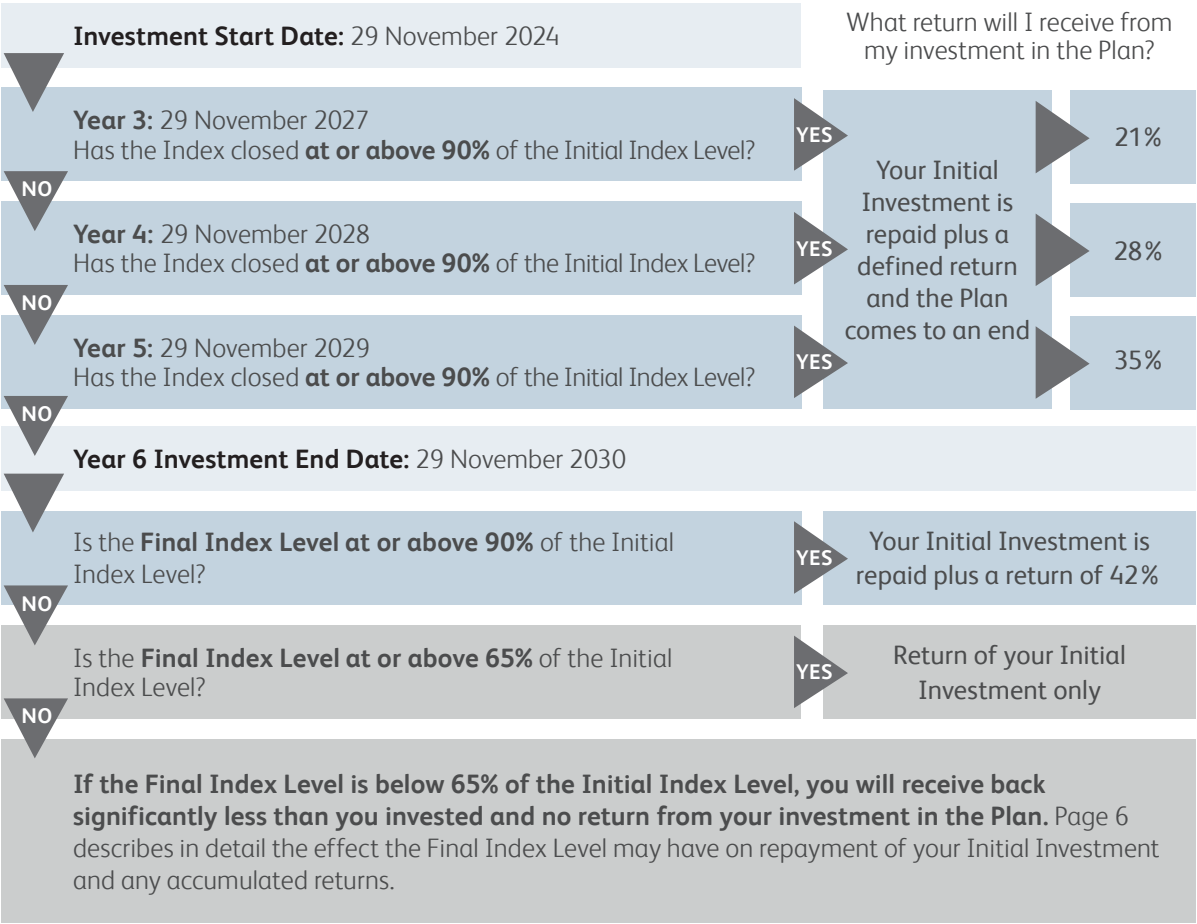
**Investment Start Date:** 29 November 2024

What return will I receive from my investment in the Plan?

**Year 3:** 29 November 2027
Has the Index closed **at or above 90%** of the Initial Index Level?

YES

NO

**Year 4:** 29 November 2028
Has the Index closed **at or above 90%** of the Initial Index Level?

YES

NO

**Year 5:** 29 November 2029
Has the Index closed **at or above 90%** of the Initial Index Level?

YES

Your Initial Investment is repaid plus a defined return and the Plan comes to an end

21%

28%

35%

NO

**Year 6 Investment End Date:** 29 November 2030

Is the **Final Index Level at or above 90%** of the Initial Index Level?

YES

Your Initial Investment is repaid plus a return of 42%

NO

Is the **Final Index Level at or above 65%** of the Initial Index Level?

YES

Return of your Initial Investment only

NO

**If the Final Index Level is below 65% of the Initial Index Level, you will receive back significantly less than you invested and no return from your investment in the Plan.** Page 6 describes in detail the effect the Final Index Level may have on repayment of your Initial Investment and any accumulated returns.